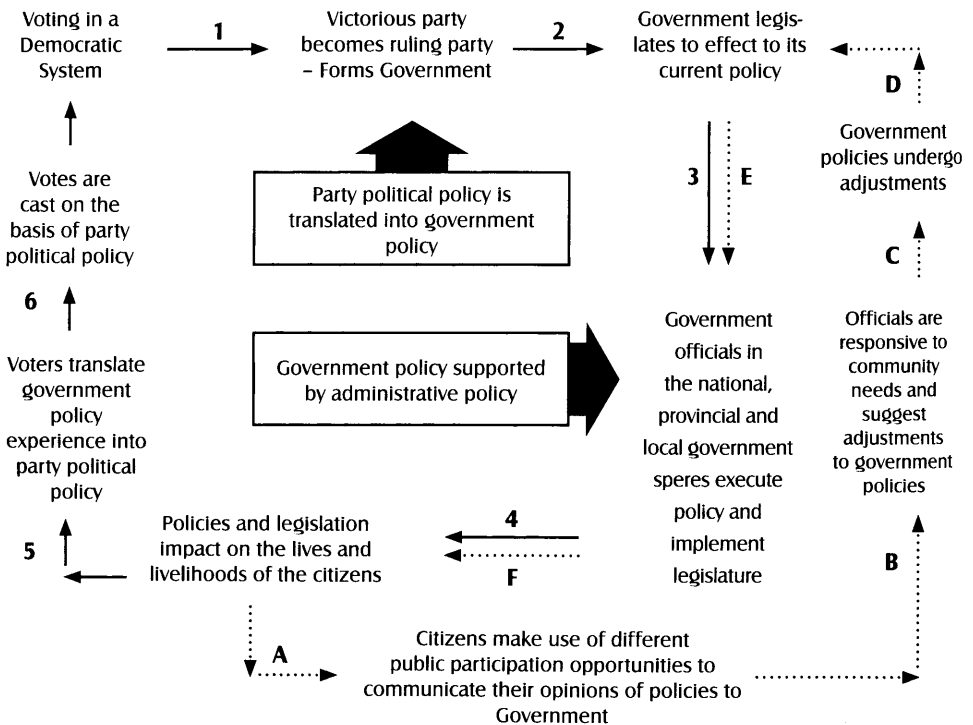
Voting in a Democratic System

1

Victorious party becomes ruling party – Forms Government

2

Government legislates to effect to its current policy

D

Government policies undergo adjustments

C

Party political policy is translated into government policy

3

E

Votes are cast on the basis of party political policy

6

Voters translate government policy experience into party political policy

Government policy supported by administrative policy

Government officials in the national, provincial and local government speres execute policy and implement legislature

Officials are responsive to community needs and suggest adjustments to government policies

5

Policies and legislation impact on the lives and livelihoods of the citizens

4

F

B

A

Citizens make use of different public participation opportunities to communicate their opinions of policies to Government